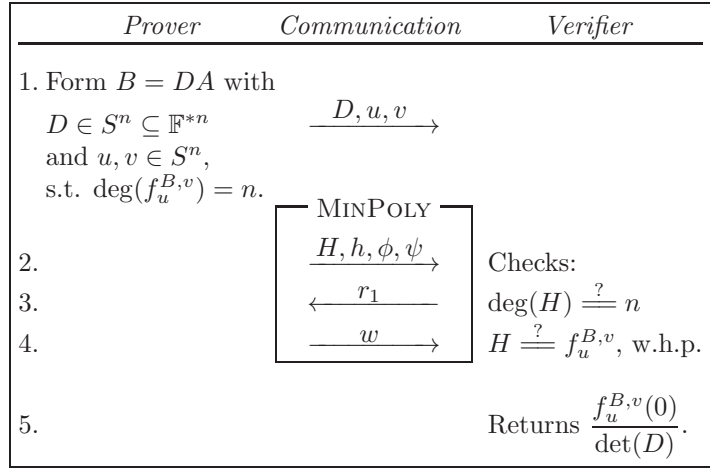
| *Prover* | *Communication* | *Verifier* |
|---|---|---|
| 1. Form $B = DA$ with $D \in S^n \subseteq \mathbb{F}^{*n}$ and $u, v \in S^n$, s.t. $\deg(f_u^{B,v}) = n$. | $\xrightarrow{D, u, v}$ | |
| | MinPoly | |
| 2. | $\xrightarrow{H, h, \phi, \psi}$ | Checks: |
| 3. | $\xleftarrow{r_1}$ | $\deg(H) \stackrel{?}{=} n$ |
| 4. | $\xrightarrow{w}$ | $H \stackrel{?}{=} f_u^{B,v}$, w.h.p. |
| 5. | | Returns $\frac{f_u^{B,v}(0)}{\det(D)}$. |